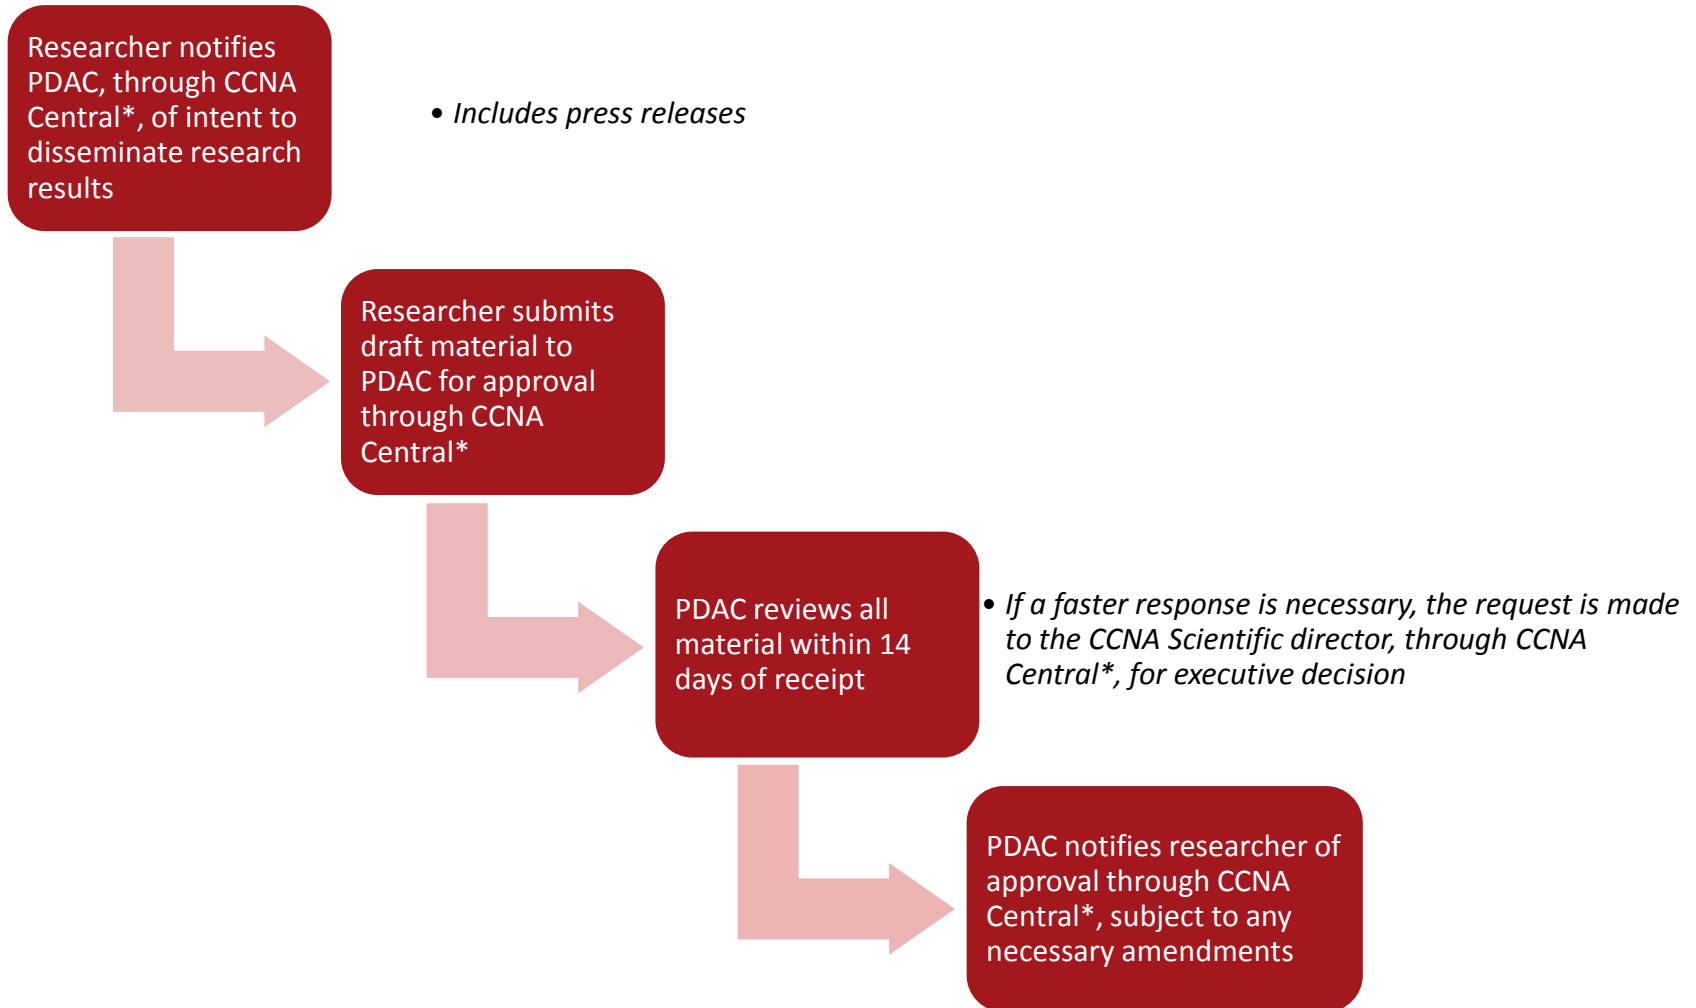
Researcher notifies PDAC, through CCNA Central*, of intent to disseminate research results

• *Includes press releases*

Researcher submits draft material to PDAC for approval through CCNA Central*

PDAC reviews all material within 14 days of receipt

• *If a faster response is necessary, the request is made to the CCNA Scientific director, through CCNA Central*, for executive decision*

PDAC notifies researcher of approval through CCNA Central*, subject to any necessary amendments